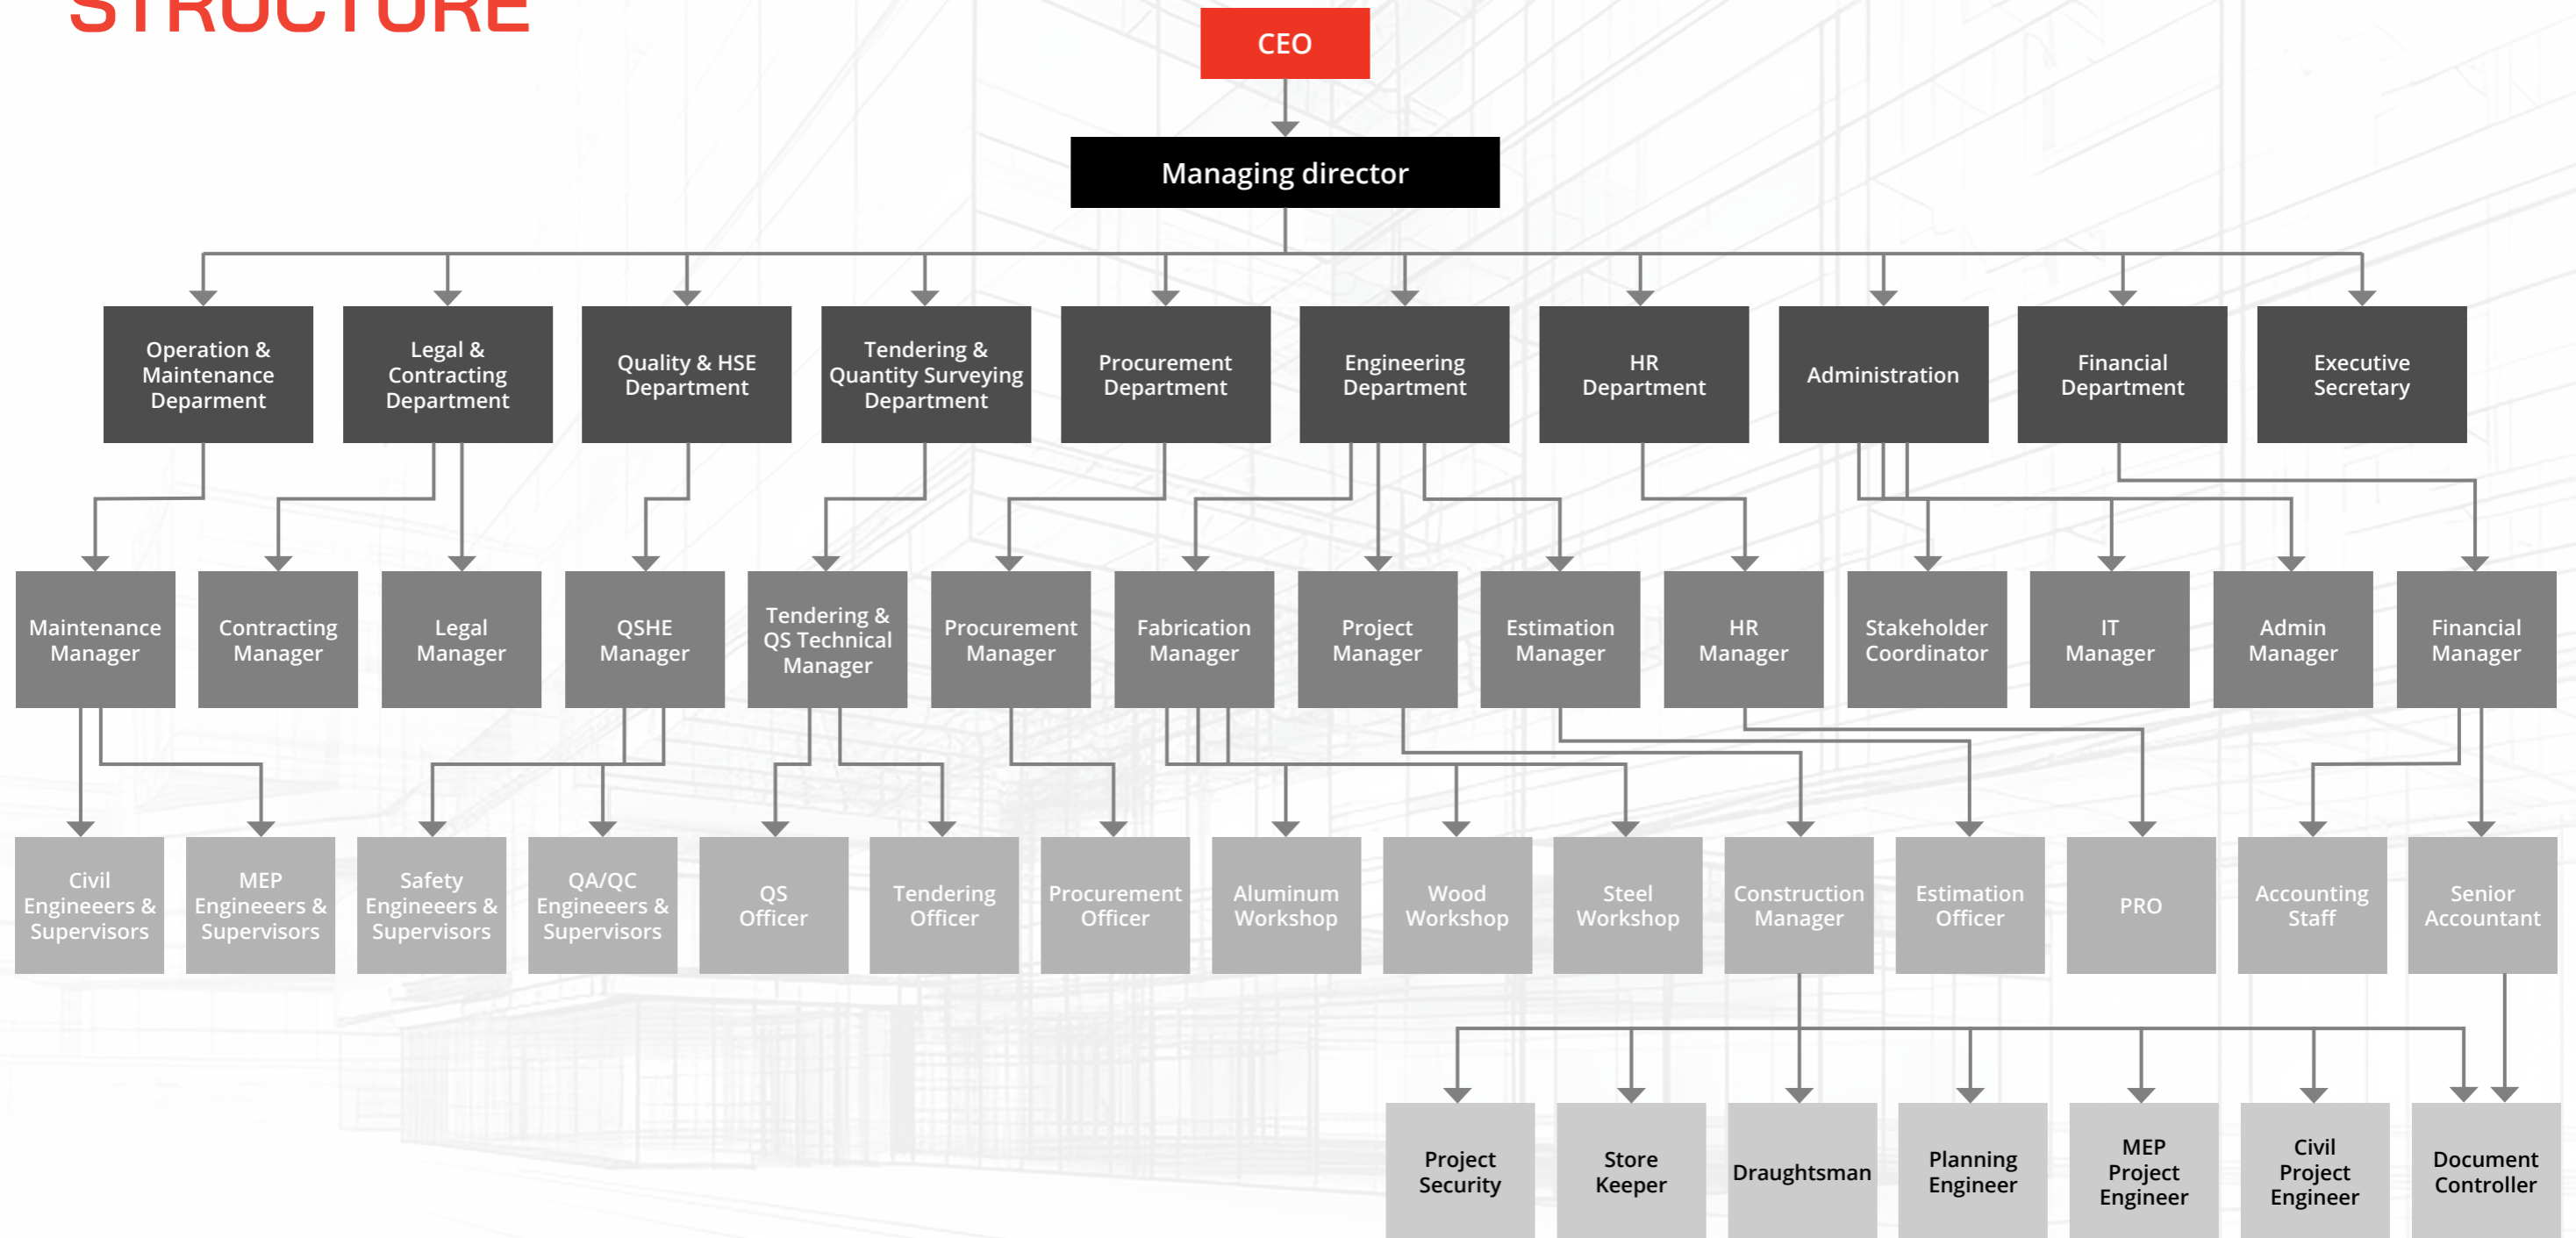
STRUCTURE

CEO

Managing director

Operation & Maintenance Deparment

Legal & Contracting Department

Quality & HSE Department

Tendering & Quantity Surveying Department

Procurement Department

Engineering Department

HR Department

Administration

Financial Department

Executive Secretary

Maintenance Manager

Contracting Manager

Legal Manager

QSHE Manager

Tendering & QS Technical Manager

Procurement Manager

Fabrication Manager

Project Manager

Estimation Manager

HR Manager

Stakeholder Coordinator

IT Manager

Admin Manager

Financial Manager

Civil Engineeers & Supervisors

MEP Engineeers & Supervisors

Safety Engineeers & Supervisors

QA/QC Engineeers & Supervisors

QS Officer

Tendering Officer

Procurement Officer

Aluminum Workshop

Wood Workshop

Steel Workshop

Construction Manager

Estimation Officer

PRO

Accounting Staff

Senior Accountant

Project Security

Store Keeper

Draughtsman

Planning Engineer

MEP Project Engineer

Civil Project Engineer

Document Controller